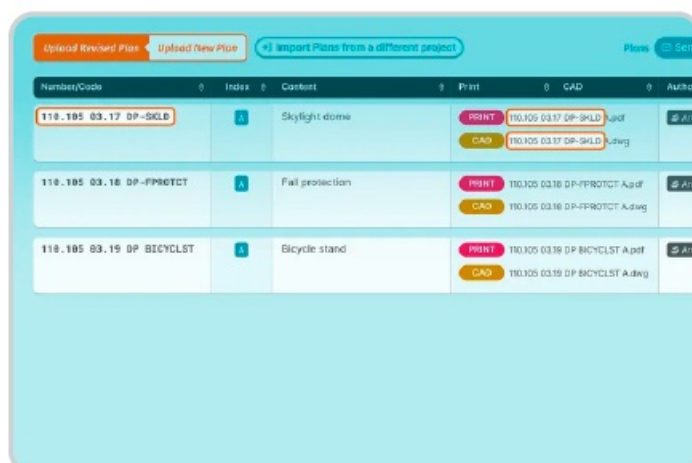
Upload Revised Plan Upload New Plan (+) Import Plans from a different project Plans Se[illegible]

| Number/Code | Index | Content | Print | CAD | Autho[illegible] |
|---|---|---|---|---|---|
| 110.105 03.17 DP-SKLD | A | Skylight dome | PRINT 110.105 03.17 DP-SKLD A.pdf<br>CAD 110.105 03.17 DP-SKLD A.dwg | | A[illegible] |
| 110.105 03.18 DP-FPROTCT | A | Fall protection | PRINT 110.105 03.18 DP-FPROTCT A.pdf<br>CAD 110.105 03.18 DP-FPROTCT A.dwg | | A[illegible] |
| 110.105 03.19 DP BICYCLST | A | Bicycle stand | PRINT 110.105 03.19 DP BICYCLST A.pdf<br>CAD 110.105 03.19 DP BICYCLST A.dwg | | A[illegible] |